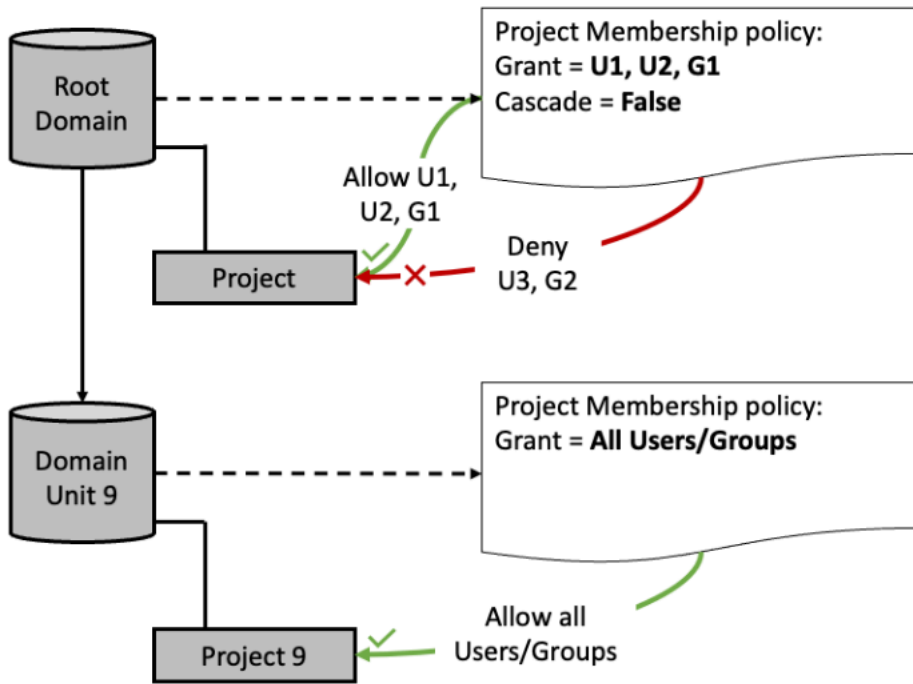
Root Domain

Project Membership policy:
Grant = **U1, U2, G1**
Cascade = **False**

Allow U1, U2, G1

Deny U3, G2

Project

Domain Unit 9

Project Membership policy:
Grant = **All Users/Groups**

Allow all Users/Groups

Project 9